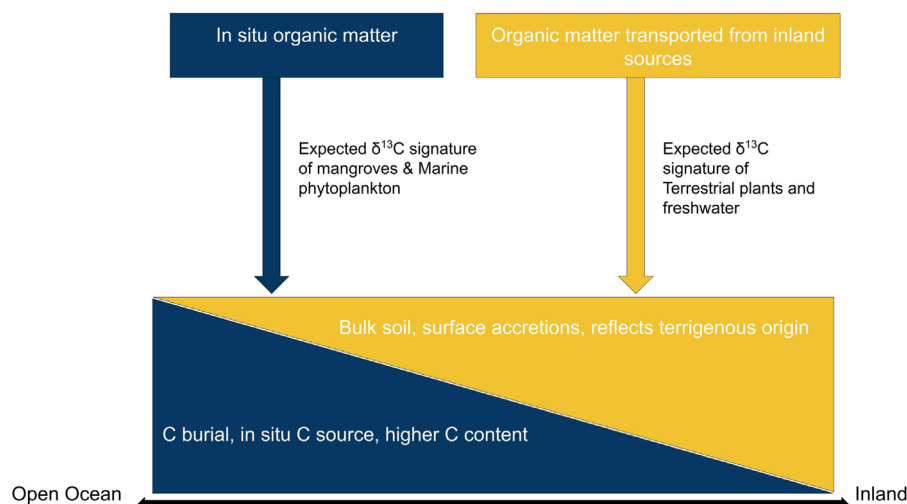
In situ organic matter

Organic matter transported from inland sources

Expected $\delta^{13}C$ signature of mangroves & Marine phytoplankton

Expected $\delta^{13}C$ signature of Terrestrial plants and freshwater

Bulk soil, surface accretions, reflects terrigenous origin

C burial, in situ C source, higher C content

Open Ocean

Inland